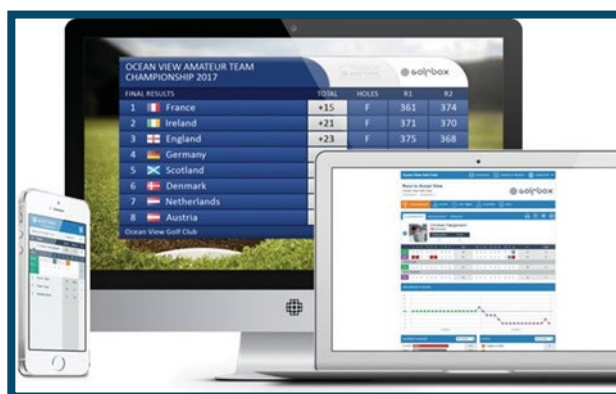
OCEAN VIEW AMATEUR TEAM CHAMPIONSHIP 2017

golfbox

| FINAL RESULTS | | TOTAL | HOLES | R1 | R2 |
|---|---|---|---|---|---|
| 1 | France | +15 | F | 361 | 374 |
| 2 | Ireland | +21 | F | 371 | 370 |
| 3 | England | +23 | F | 375 | 368 |
| 4 | Germany | | | | |
| 5 | Scotland | | | | |
| 6 | Denmark | | | | |
| 7 | Netherlands | | | | |
| 8 | Austria | | | | |

Ocean View Golf Club

golfbox